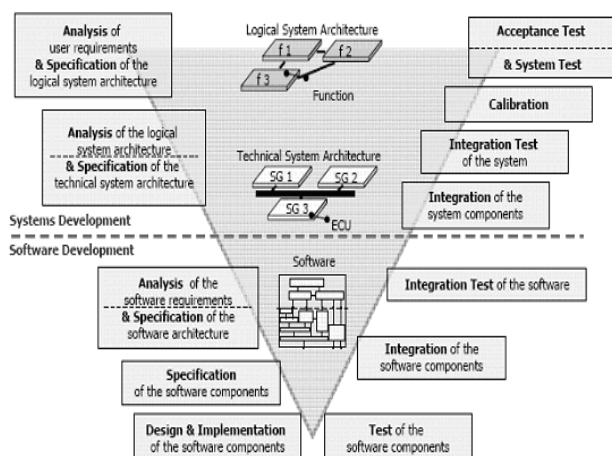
Analysis of user requirements & Specification of the logical system architecture

Logical System Architecture

f 1

f 2

f 3

Function

Acceptance Test

& System Test

Calibration

Analysis of the logical system architecture

& Specification of the technical system architecture

Technical System Architecture

SG 1

SG 2

SG 3

ECU

Integration Test of the system

Integration of the system components

Systems Development

Software Development

Software

Analysis of the software requirements

& Specification of the software architecture

Integration Test of the software

Integration of the software components

Specification of the software components

Design & Implementation of the software components

Test of the software components